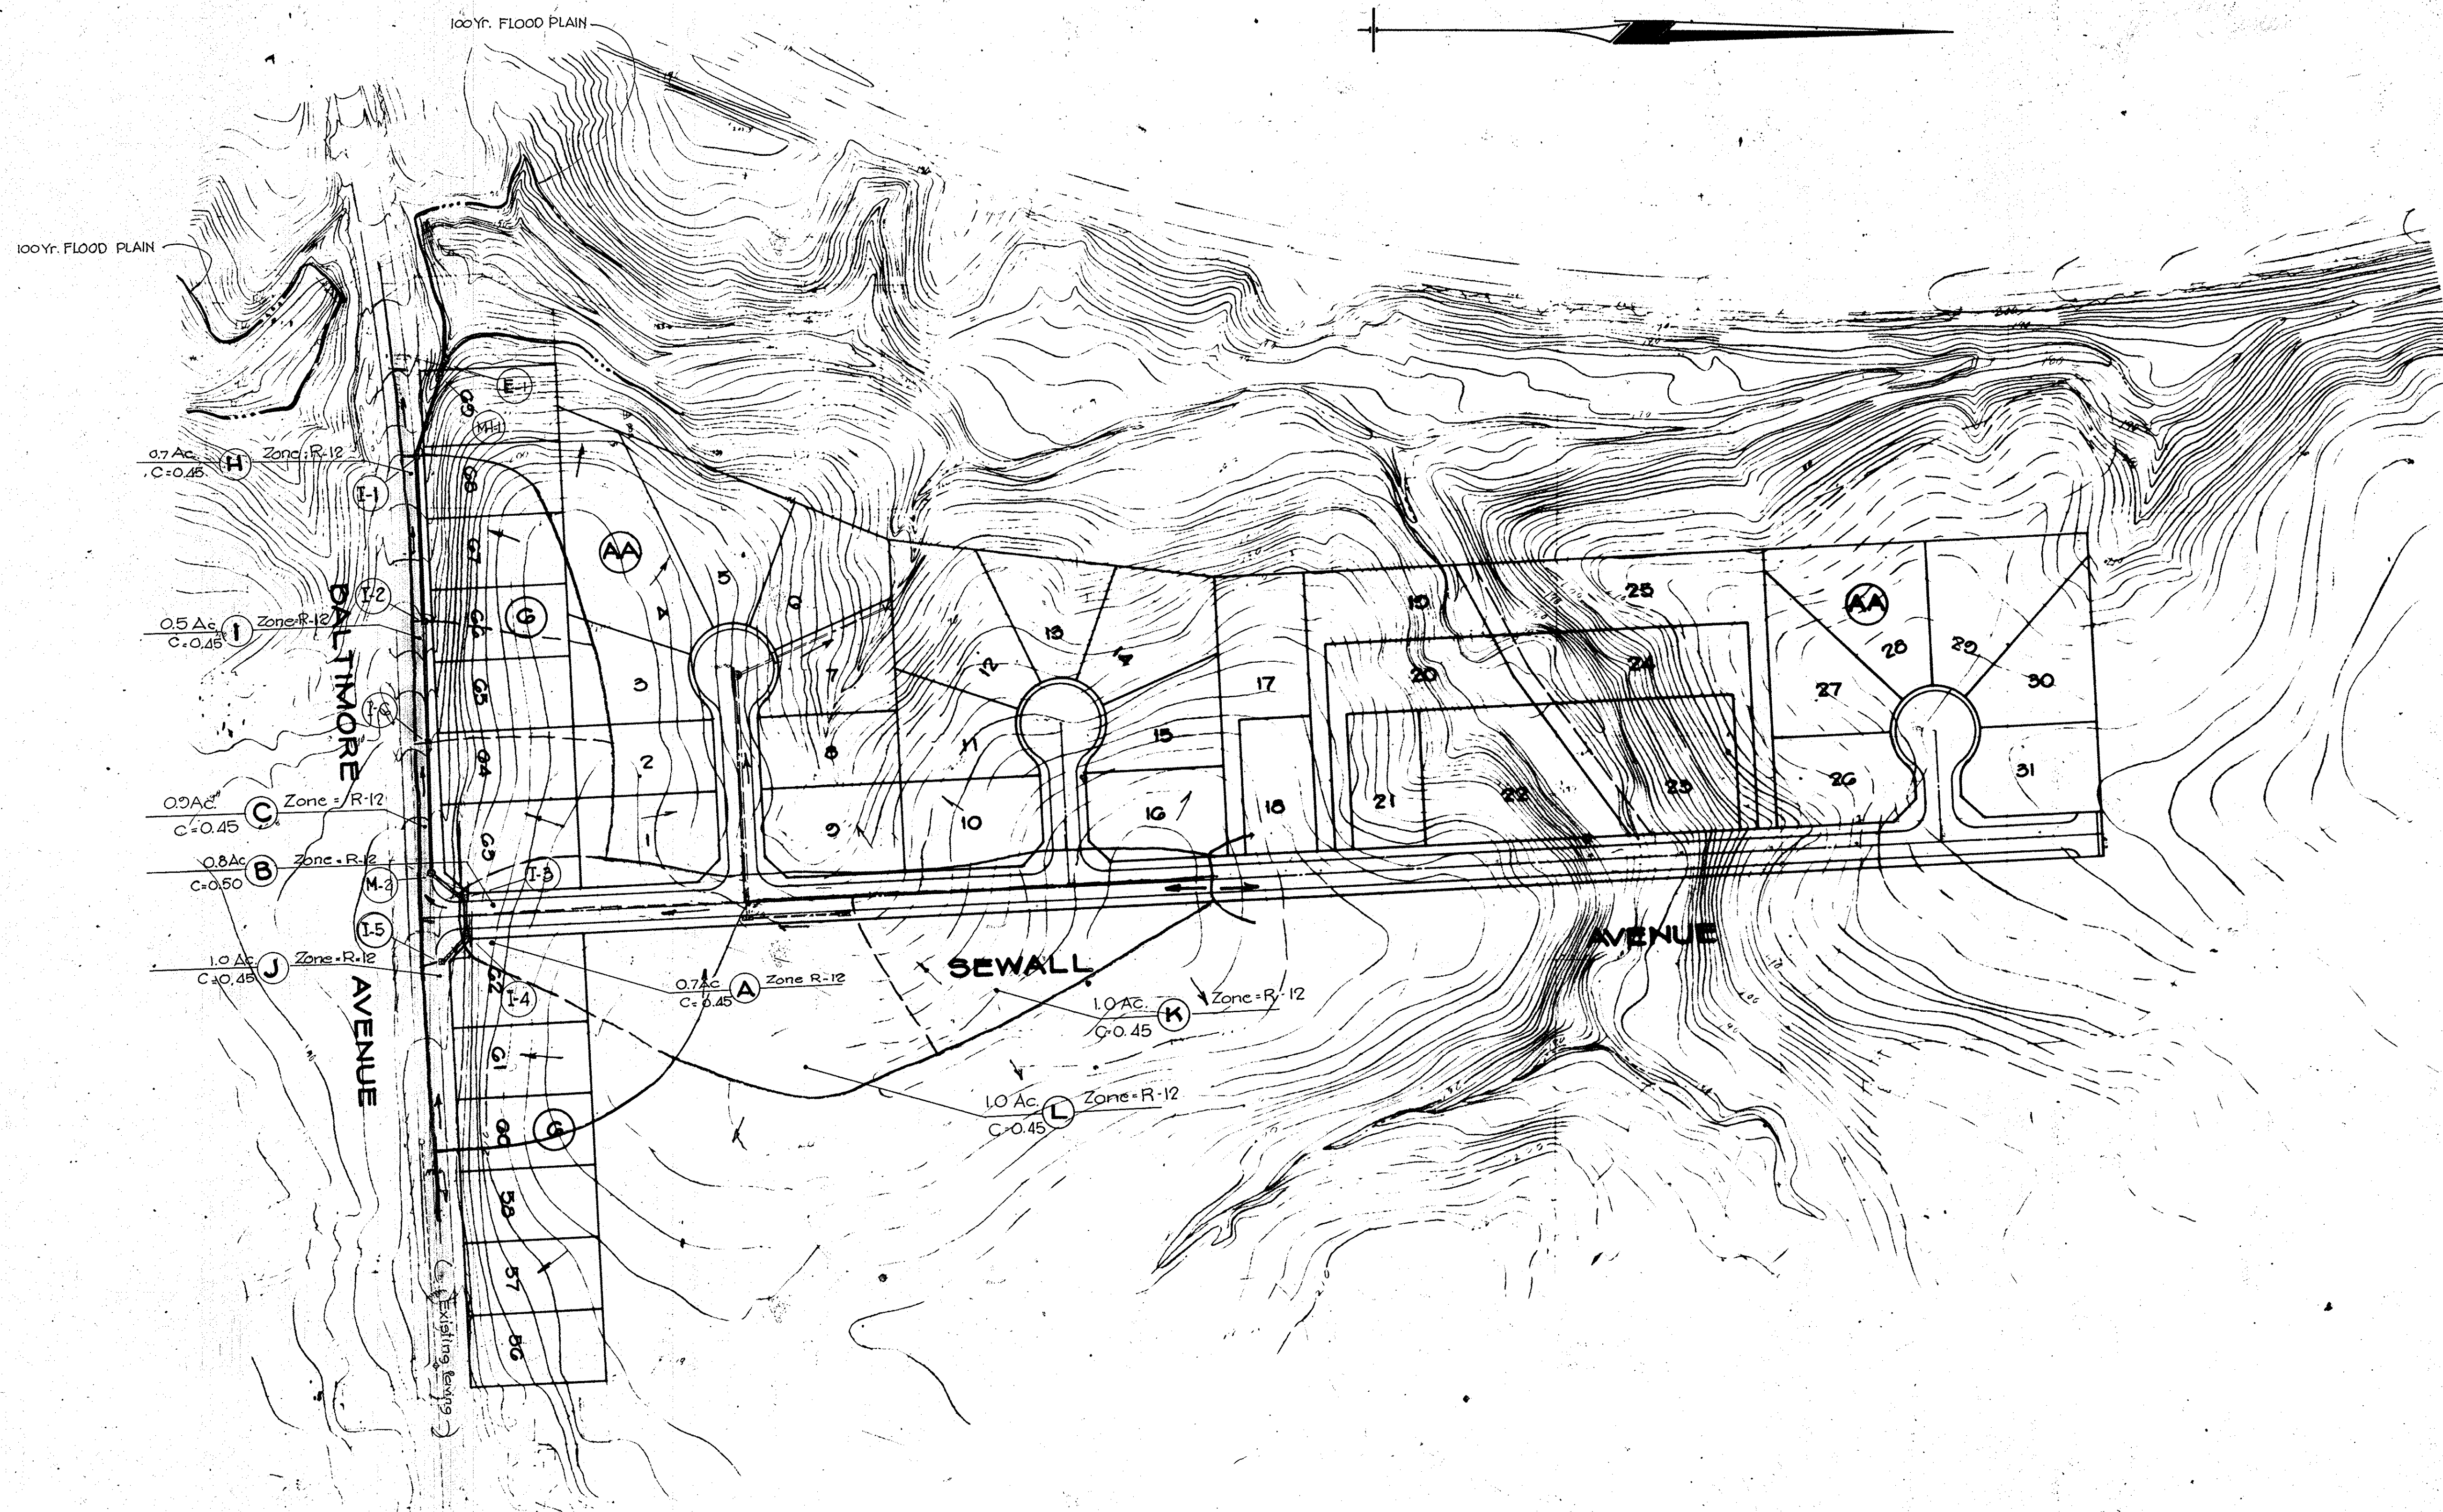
100Yr. FLOOD PLAIN

100Yr. FLOOD PLAIN

E-1
MH-1
69
68
67
66
65
64
63
62
61
60
59
58
57
56

0.7 Ac.
C=0.45
H
Zone-R-12

I-1

AA

G

5
4
6
3
7
2
8
1
9

0.5 Ac.
C=0.45
I
Zone-R-12

I-2

I-6

BALTIMORE

0.9Ac.
C=0.45
C
Zone = R-12

0.8Ac.
C=0.50
B
Zone = R-12

M-2
I-3
I-5

1.0 Ac.
C=0.45
J
Zone-R-12

I-4

AVENUE

G

0.7Ac.
C=0.45
A
Zone R-12

SEWALL

1.0 Ac.
C=0.45
K
Zone=R-12

1.0 Ac.
C=0.45
L
Zone=R-12

12
13
14
11
15
10
16
17
18
19
20
21
22
23
24
25
AA
28
29
27
30
26
31

AVENUE

Existing Paving